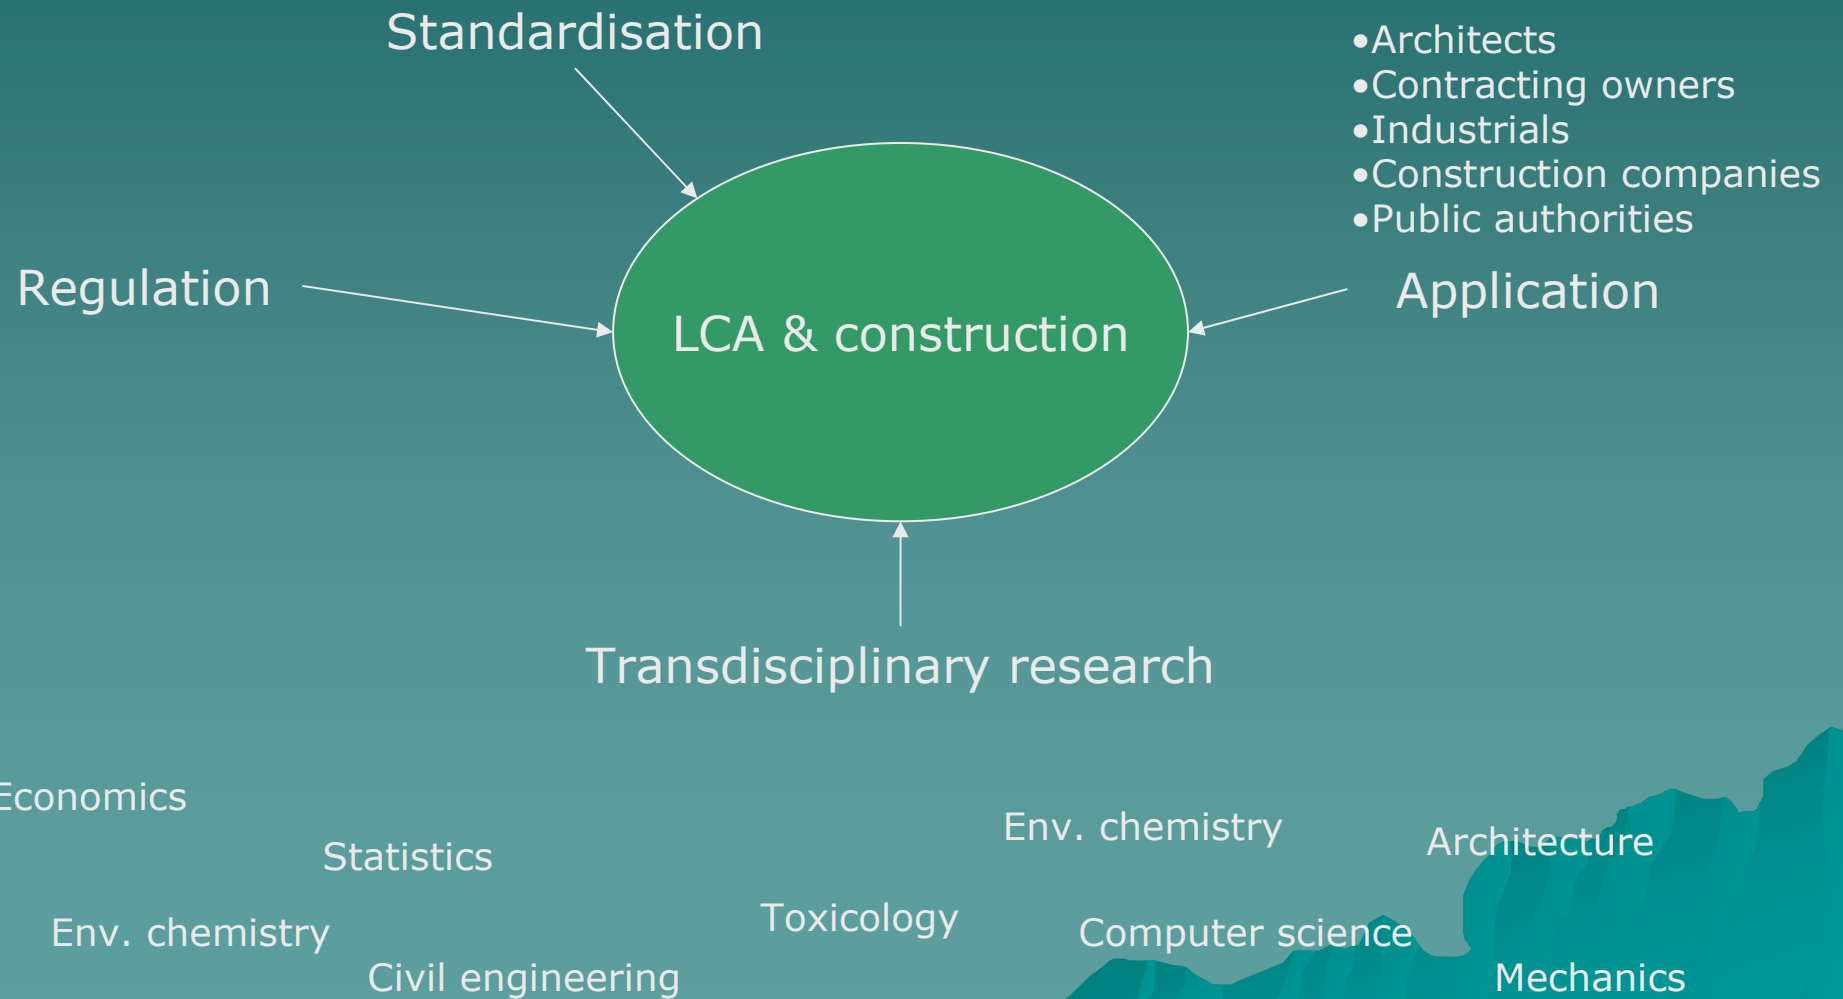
Standardisation

•Architects
•Contracting owners
•Industrials
•Construction companies
•Public authorities

Regulation

LCA & construction

Application

Transdisciplinary research

Economics

Statistics

Env. chemistry

Architecture

Env. chemistry

Toxicology

Computer science

Civil engineering

Mechanics